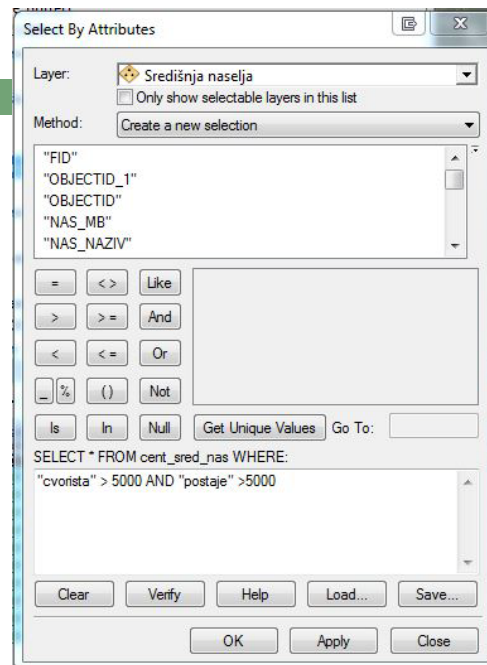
Select By Attributes

Layer: Središnja naselja

Only show selectable layers in this list

Method: Create a new selection

"FID"
"OBJECTID_1"
"OBJECTID"
"NAS_MB"
"NAS_NAZIV"

= <> Like
> >= And
< <= Or
_ % () Not
Is In Null

Get Unique Values Go To:

SELECT * FROM cent_sred_nas WHERE:

"cvorista" > 5000 AND "postaje" >5000

Clear Verify Help Load... Save...

OK Apply Close